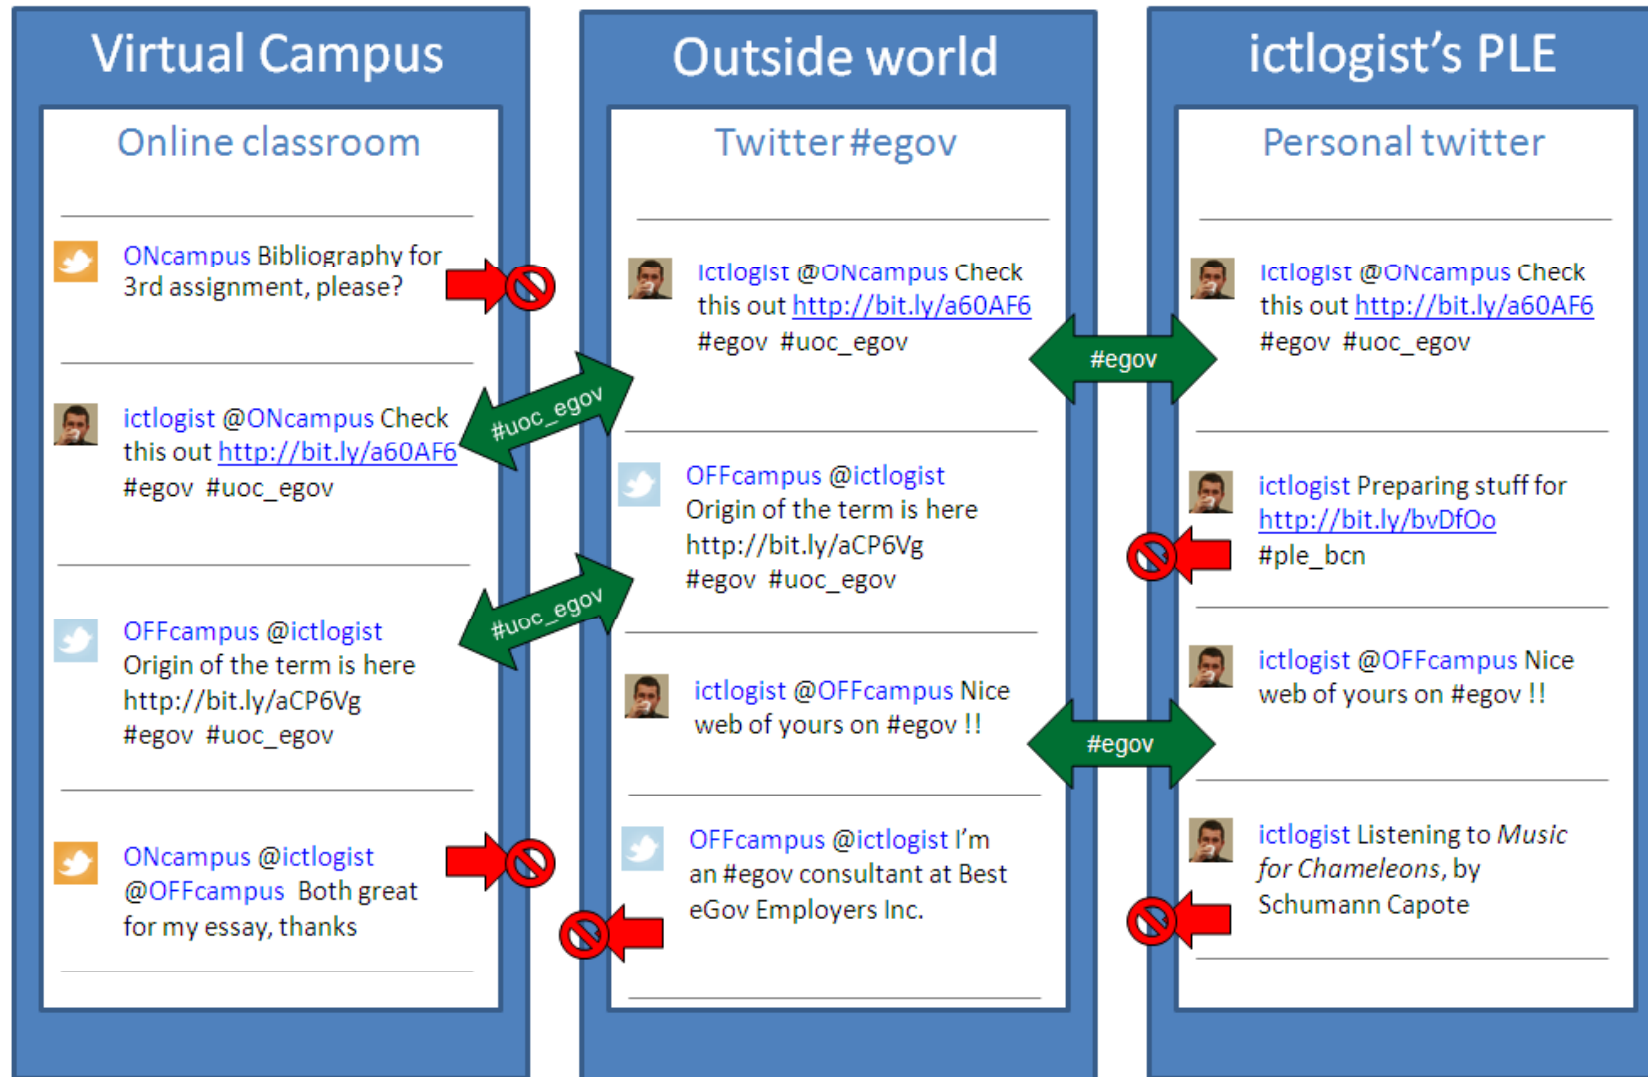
Virtual Campus

Online classroom

ONcampus Bibliography for 3rd assignment, please?

ictlogist @ONcampus Check this out http://bit.ly/a60AF6 #egov #uoc_egov

OFFcampus @ictlogist Origin of the term is here http://bit.ly/aCP6Vg #egov #uoc_egov

ONcampus @ictlogist @OFFcampus Both great for my essay, thanks

Outside world

Twitter #egov

ictlogist @ONcampus Check this out http://bit.ly/a60AF6 #egov #uoc_egov

OFFcampus @ictlogist Origin of the term is here http://bit.ly/aCP6Vg #egov #uoc_egov

ictlogist @OFFcampus Nice web of yours on #egov !!

OFFcampus @ictlogist I'm an #egov consultant at Best eGov Employers Inc.

ictlogist's PLE

Personal twitter

ictlogist @ONcampus Check this out http://bit.ly/a60AF6 #egov #uoc_egov

ictlogist Preparing stuff for http://bit.ly/bvDfOo #ple_bcn

ictlogist @OFFcampus Nice web of yours on #egov !!

ictlogist Listening to *Music for Chameleons*, by Schumann Capote

#uoc_egov

#uoc_egov

#egov

#egov